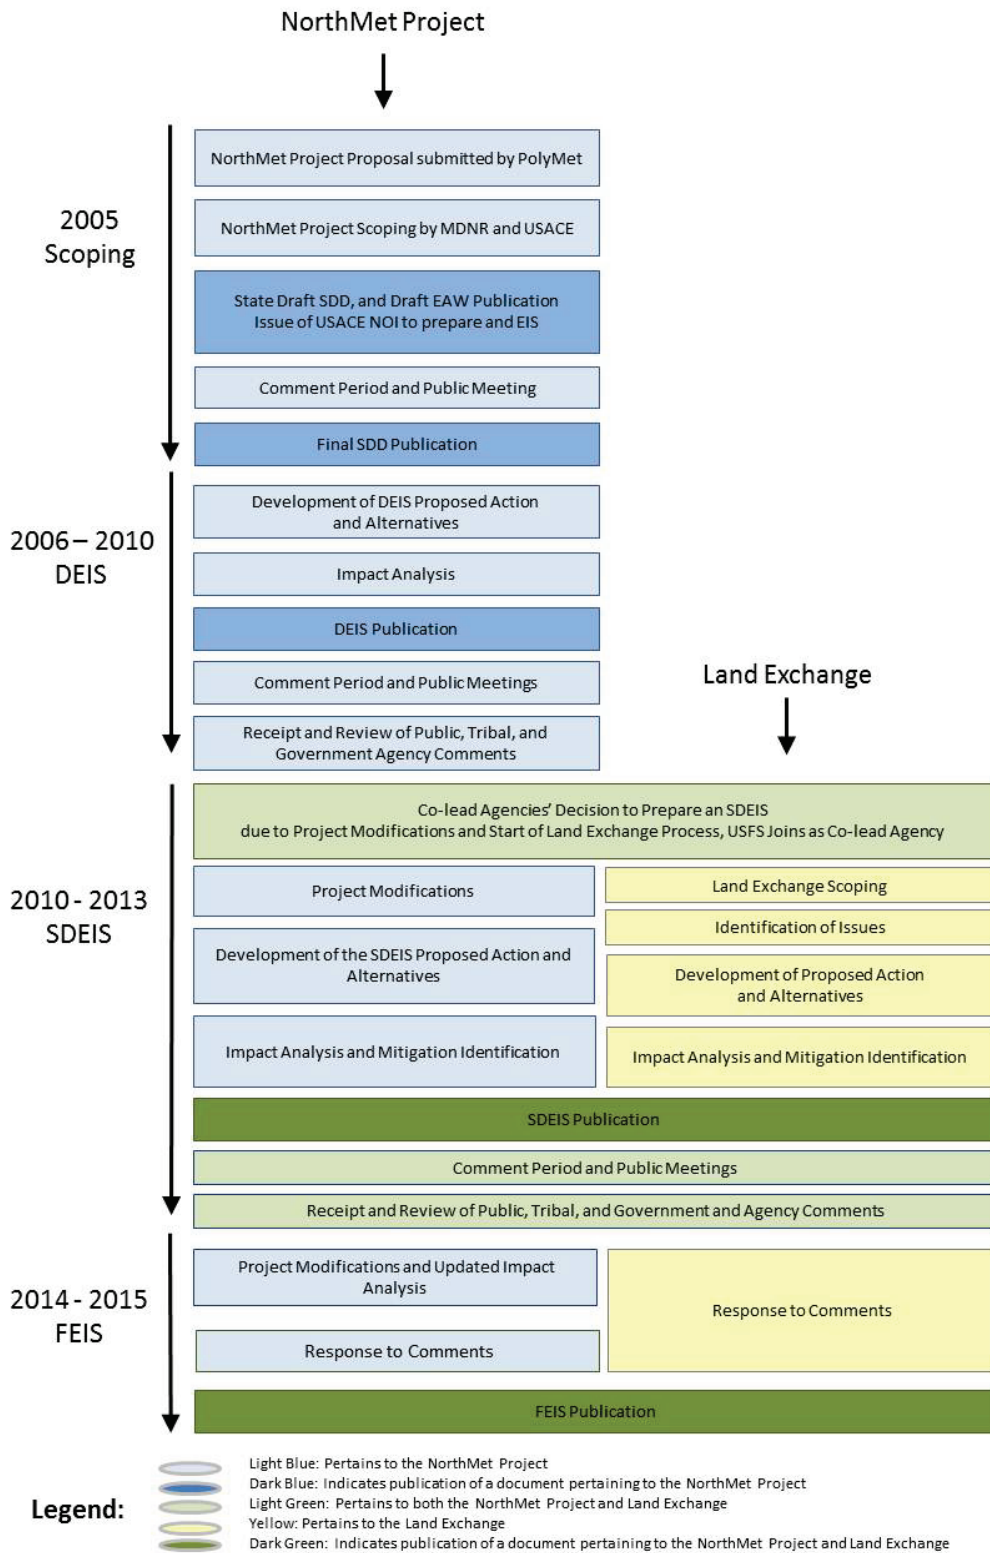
NorthMet Project

2005
Scoping

NorthMet Project Proposal submitted by PolyMet

NorthMet Project Scoping by MDNR and USACE

State Draft SDD, and Draft EAW Publication
Issue of USACE NOI to prepare and EIS

Comment Period and Public Meeting

Final SDD Publication

2006 – 2010
DEIS

Development of DEIS Proposed Action and Alternatives

Impact Analysis

DEIS Publication

Comment Period and Public Meetings

Receipt and Review of Public, Tribal, and Government Agency Comments

Land Exchange

2010 - 2013
SDEIS

Co-lead Agencies' Decision to Prepare an SDEIS
due to Project Modifications and Start of Land Exchange Process, USFS Joins as Co-lead Agency

Project Modifications

Land Exchange Scoping

Identification of Issues

Development of the SDEIS Proposed Action and Alternatives

Development of Proposed Action and Alternatives

Impact Analysis and Mitigation Identification

Impact Analysis and Mitigation Identification

SDEIS Publication

Comment Period and Public Meetings

Receipt and Review of Public, Tribal, and Government and Agency Comments

2014 - 2015
FEIS

Project Modifications and Updated Impact Analysis

Response to Comments

Response to Comments

FEIS Publication

Legend:
Light Blue: Pertains to the NorthMet Project
Dark Blue: Indicates publication of a document pertaining to the NorthMet Project
Light Green: Pertains to both the NorthMet Project and Land Exchange
Yellow: Pertains to the Land Exchange
Dark Green: Indicates publication of a document pertaining to the NorthMet Project and Land Exchange